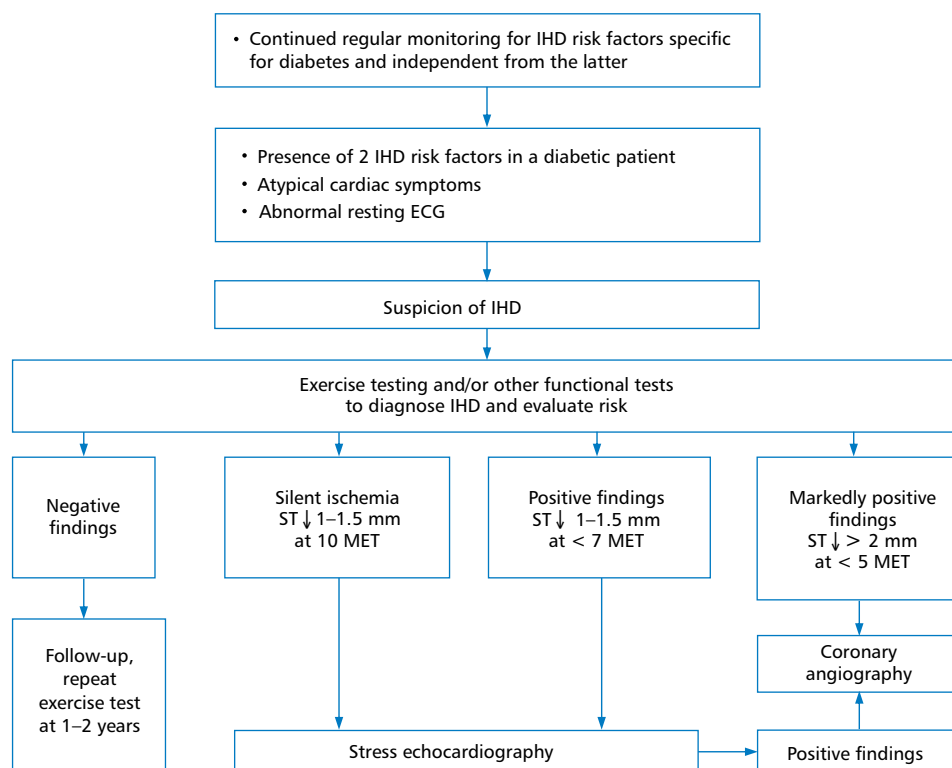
• Continued regular monitoring for IHD risk factors specific for diabetes and independent from the latter

• Presence of 2 IHD risk factors in a diabetic patient
• Atypical cardiac symptoms
• Abnormal resting ECG

Suspicion of IHD

Exercise testing and/or other functional tests to diagnose IHD and evaluate risk

Negative findings

Silent ischemia ST$\downarrow$ 1–1.5 mm at 10 MET

Positive findings ST$\downarrow$ 1–1.5 mm at < 7 MET

Markedly positive findings ST$\downarrow$ > 2 mm at < 5 MET

Follow-up, repeat exercise test at 1–2 years

Coronary angiography

Stress echocardiography

Positive findings